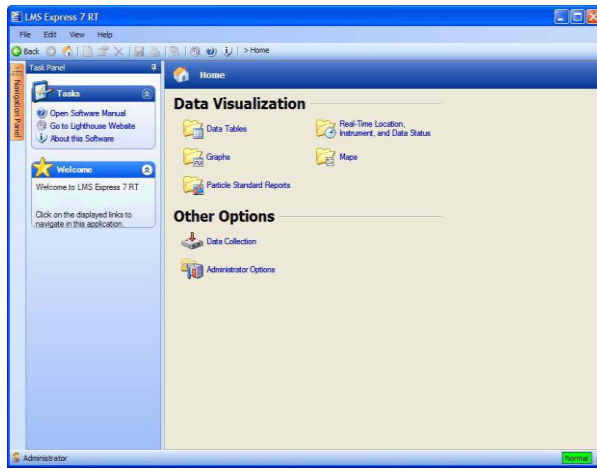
LMS Express 7 RT

File Edit View Help

Back > Home

Task Panel

Navigation Panel

Tasks

Open Software Manual
Go to Lighthouse Website
About this Software

Welcome

Welcome to LMS Express 7 RT

Click on the displayed links to navigate in this application.

Home

Data Visualization

Data Tables

Real-Time Location, Instrument, and Data Status

Graphs

Maps

Particle Standard Reports

Other Options

Data Collection

Administrator Options

Administrator

Normal